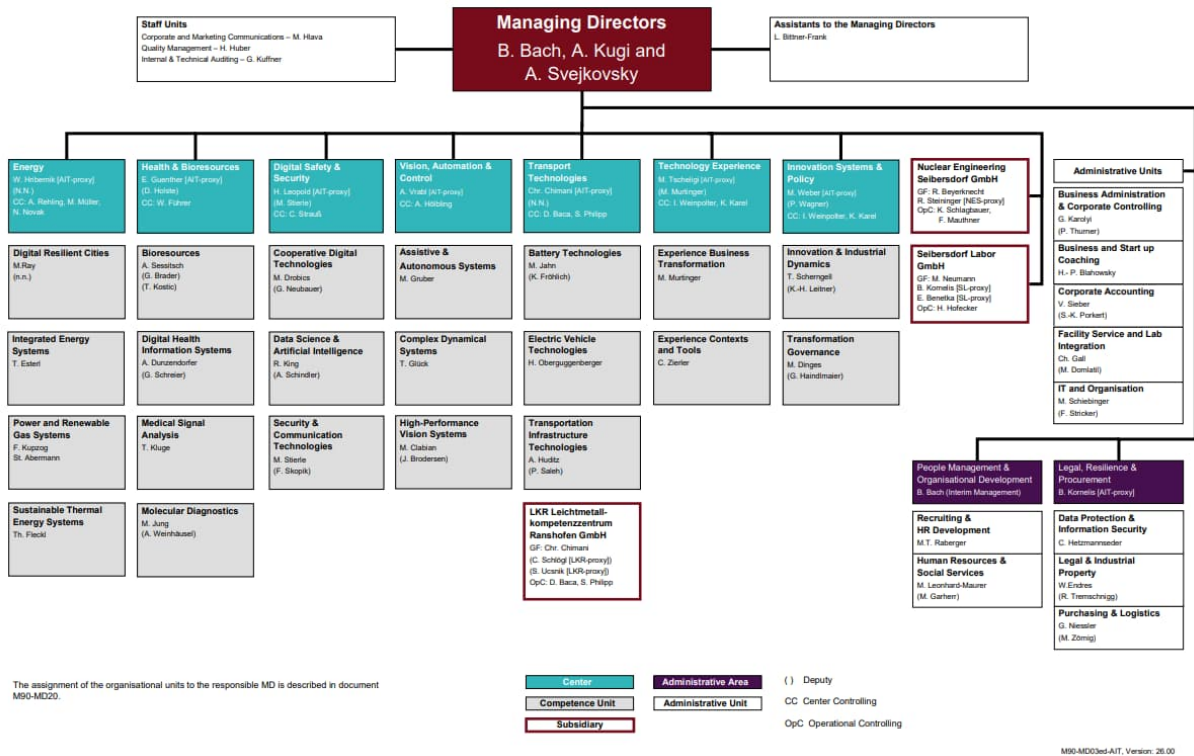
Staff Units
Corporate and Marketing Communications – M. Hlava
Quality Management – H. Huber
Internal & Technical Auditing – G. Kuffner

Managing Directors
B. Bach, A. Kugi and A. Svejkovsky

Assistants to the Managing Directors
L. Bittner-Frank

Energy
W. Hribernik [AIT-proxy]
(N.N.)
CC: A. Rehling, M. Müller, N. Novak

Digital Resilient Cities
M.Ray
(n.n.)

Integrated Energy Systems
T. Esterl

Power and Renewable Gas Systems
F. Kupzog
St. Abermann

Sustainable Thermal Energy Systems
Th. Fleckl

Health & Bioresources
E. Guenther [AIT-proxy]
(D. Holste)
CC: W. Führer

Bioresources
A. Sessitsch
(G. Brader)
(T. Kostic)

Digital Health Information Systems
A. Dunzendorfer
(G. Schreier)

Medical Signal Analysis
T. Kluge

Molecular Diagnostics
M. Jung
(A. Weinhäusel)

Digital Safety & Security
H. Leopold [AIT-proxy]
(M. Stierle)
CC: C. Strauß

Cooperative Digital Technologies
M. Drobics
(G. Neubauer)

Data Science & Artificial Intelligence
R. King
(A. Schindler)

Security & Communication Technologies
M. Stierle
(F. Skopik)

Vision, Automation & Control
A. Vrabl [AIT-proxy]
CC: A. Hölbling

Assistive & Autonomous Systems
M. Gruber

Complex Dynamical Systems
T. Glück

High-Performance Vision Systems
M. Clabian
(J. Brodersen)

Transport Technologies
Chr. Chimani [AIT-proxy]
(N.N.)
CC: D. Baca, S. Philipp

Battery Technologies
M. Jahn
(K. Fröhlich)

Electric Vehicle Technologies
H. Oberguggenberger

Transportation Infrastructure Technologies
A. Huditz
(P. Saleh)

LKR Leichtmetallkompetenzzentrum Ranshofen GmbH
GF: Chr. Chimani
(C. Schlögl [LKR-proxy])
(S. Ucsnik [LKR-proxy])
OpC: D. Baca, S. Philipp

Technology Experience
M. Tscheligi [AIT-proxy]
(M. Murtinger)
CC: I. Weinpolter, K. Karel

Experience Business Transformation
M. Murtinger

Experience Contexts and Tools
C. Zierler

Innovation Systems & Policy
M. Weber [AIT-proxy]
(P. Wagner)
CC: I. Weinpolter, K. Karel

Innovation & Industrial Dynamics
T. Scherngell
(K.-H. Leitner)

Transformation Governance
M. Dinges
(G. Haindlmaier)

Nuclear Engineering Seibersdorf GmbH
GF: R. Beyerknecht
R. Steininger [NES-proxy]
OpC: K. Schlagbauer, F. Mauthner

Seibersdorf Labor GmbH
GF: M. Neumann
B. Kornelis [SL-proxy]
E. Benetka [SL-proxy]
OpC: H. Hofecker

Administrative Units

Business Administration & Corporate Controlling
G. Karolyi
(P. Thurner)

Business and Start up Coaching
H.- P. Blahowsky

Corporate Accounting
V. Sieber
(S.-K. Porkert)

Facility Service and Lab Integration
Ch. Gall
(M. Domlatil)

IT and Organisation
M. Schiebinger
(F. Stricker)

People Management & Organisational Development
B. Bach (Interim Management)

Recruiting & HR Development
M.T. Raberger

Human Resources & Social Services
M. Leonhard-Maurer
(M. Garherr)

Legal, Resilience & Procurement
B. Kornelis [AIT-proxy]

Data Protection & Information Security
C. Hetzmannseder

Legal & Industrial Property
W.Endres
(R. Tremschnigg)

Purchasing & Logistics
G. Niessler
(M. Zörnig)

The assignment of the organisational units to the responsible MD is described in document M90-MD20.

Center
Competence Unit
Subsidiary
Administrative Area
Administrative Unit
( ) Deputy
CC Center Controlling
OpC Operational Controlling

M90-MD03ed-AIT, Version: 26.00